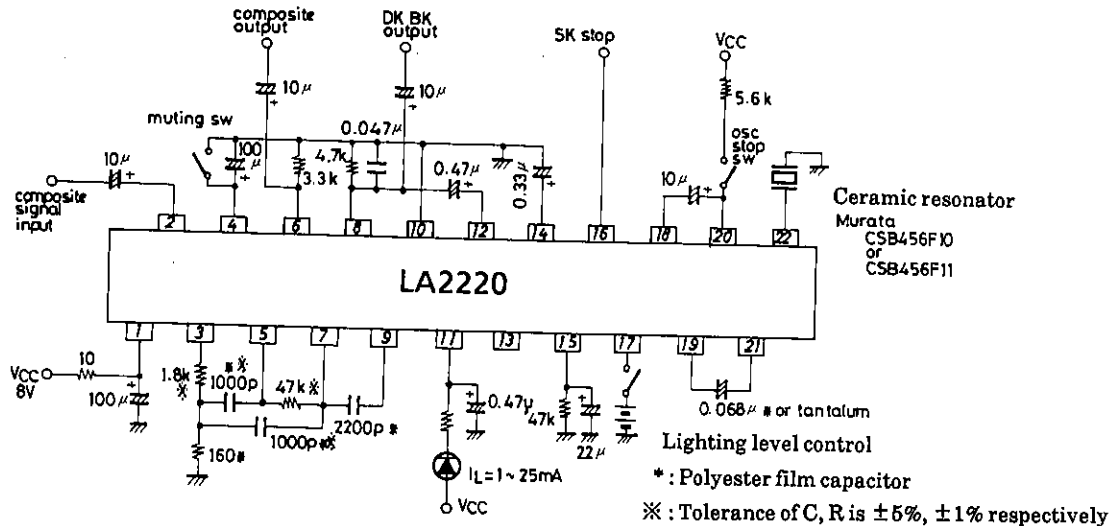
composite output

DK BK output

SK stop

VCC

10μ

10μ

5.6k

muting sw

100μ

0.047μ

osc stop sw

10μ

4.7k

3.3k

0.47μ

0.33μ

10μ

composite signal input

Ceramic resonator

Murata CSB456F10 or CSB456F11

2

4

6

8

10

12

14

16

18

20

22

LA2220

1

3

5

7

9

11

13

15

17

19

21

VCC 8V

10

100μ

1.8k ※

*※ 1000p

47k ※

2200p *

1000p *※

160*

0.47μ

47k

22μ

0.068μ * or tantalum

$I_L$=1~25mA

VCC

Lighting level control

* : Polyester film capacitor

※ : Tolerance of C, R is ±5%, ±1% respectively